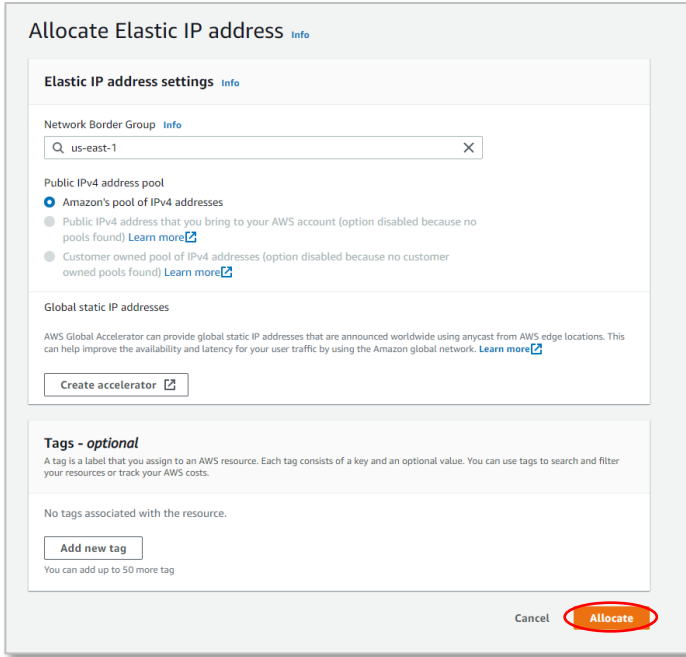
Allocate Elastic IP address Info

Elastic IP address settings Info

Network Border Group Info

us-east-1

Public IPv4 address pool

Amazon's pool of IPv4 addresses

Public IPv4 address that you bring to your AWS account (option disabled because no pools found) Learn more

Customer owned pool of IPv4 addresses (option disabled because no customer owned pools found) Learn more

Global static IP addresses

AWS Global Accelerator can provide global static IP addresses that are announced worldwide using anycast from AWS edge locations. This can help improve the availability and latency for your user traffic by using the Amazon global network. Learn more

Create accelerator

Tags - optional

A tag is a label that you assign to an AWS resource. Each tag consists of a key and an optional value. You can use tags to search and filter your resources or track your AWS costs.

No tags associated with the resource.

Add new tag

You can add up to 50 more tag

Cancel

Allocate